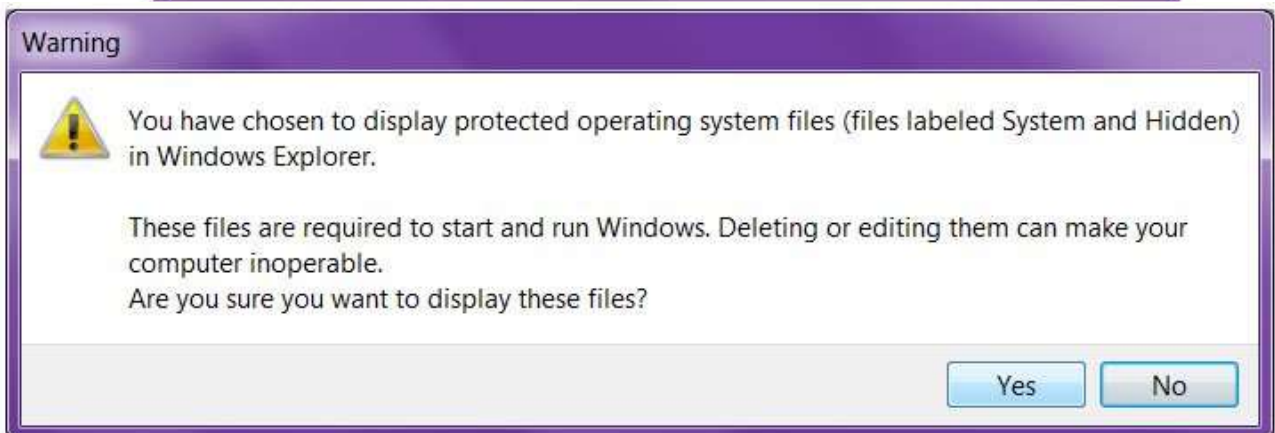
Warning

You have chosen to display protected operating system files (files labeled System and Hidden) in Windows Explorer.

These files are required to start and run Windows. Deleting or editing them can make your computer inoperable.
Are you sure you want to display these files?

Yes
No